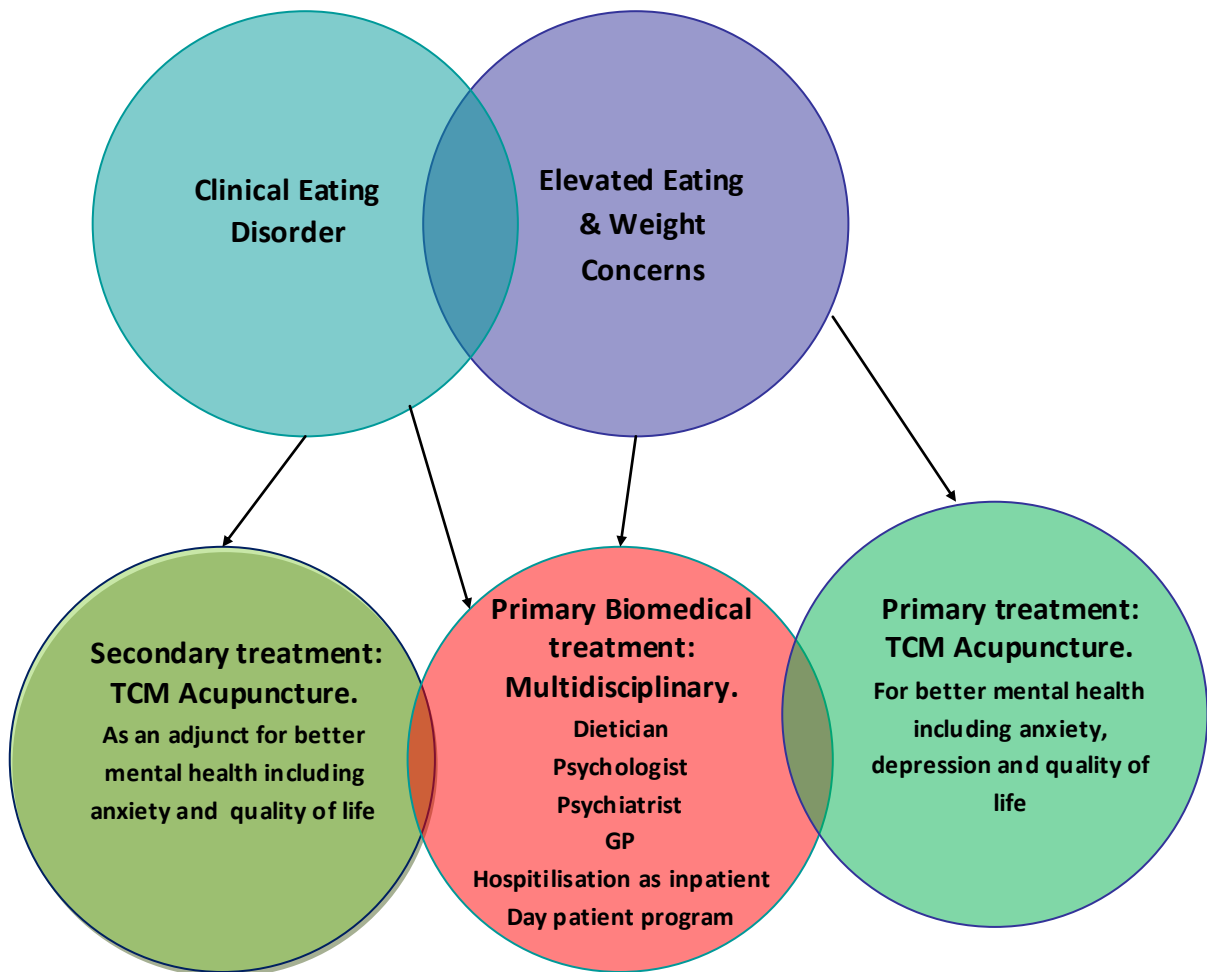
Clinical Eating Disorder

Elevated Eating & Weight Concerns

Secondary treatment: TCM Acupuncture.
As an adjunct for better mental health including anxiety and quality of life

Primary Biomedical treatment: Multidisciplinary.
Dietician
Psychologist
Psychiatrist
GP
Hospitilisation as inpatient
Day patient program

Primary treatment: TCM Acupuncture.
For better mental health including anxiety, depression and quality of life